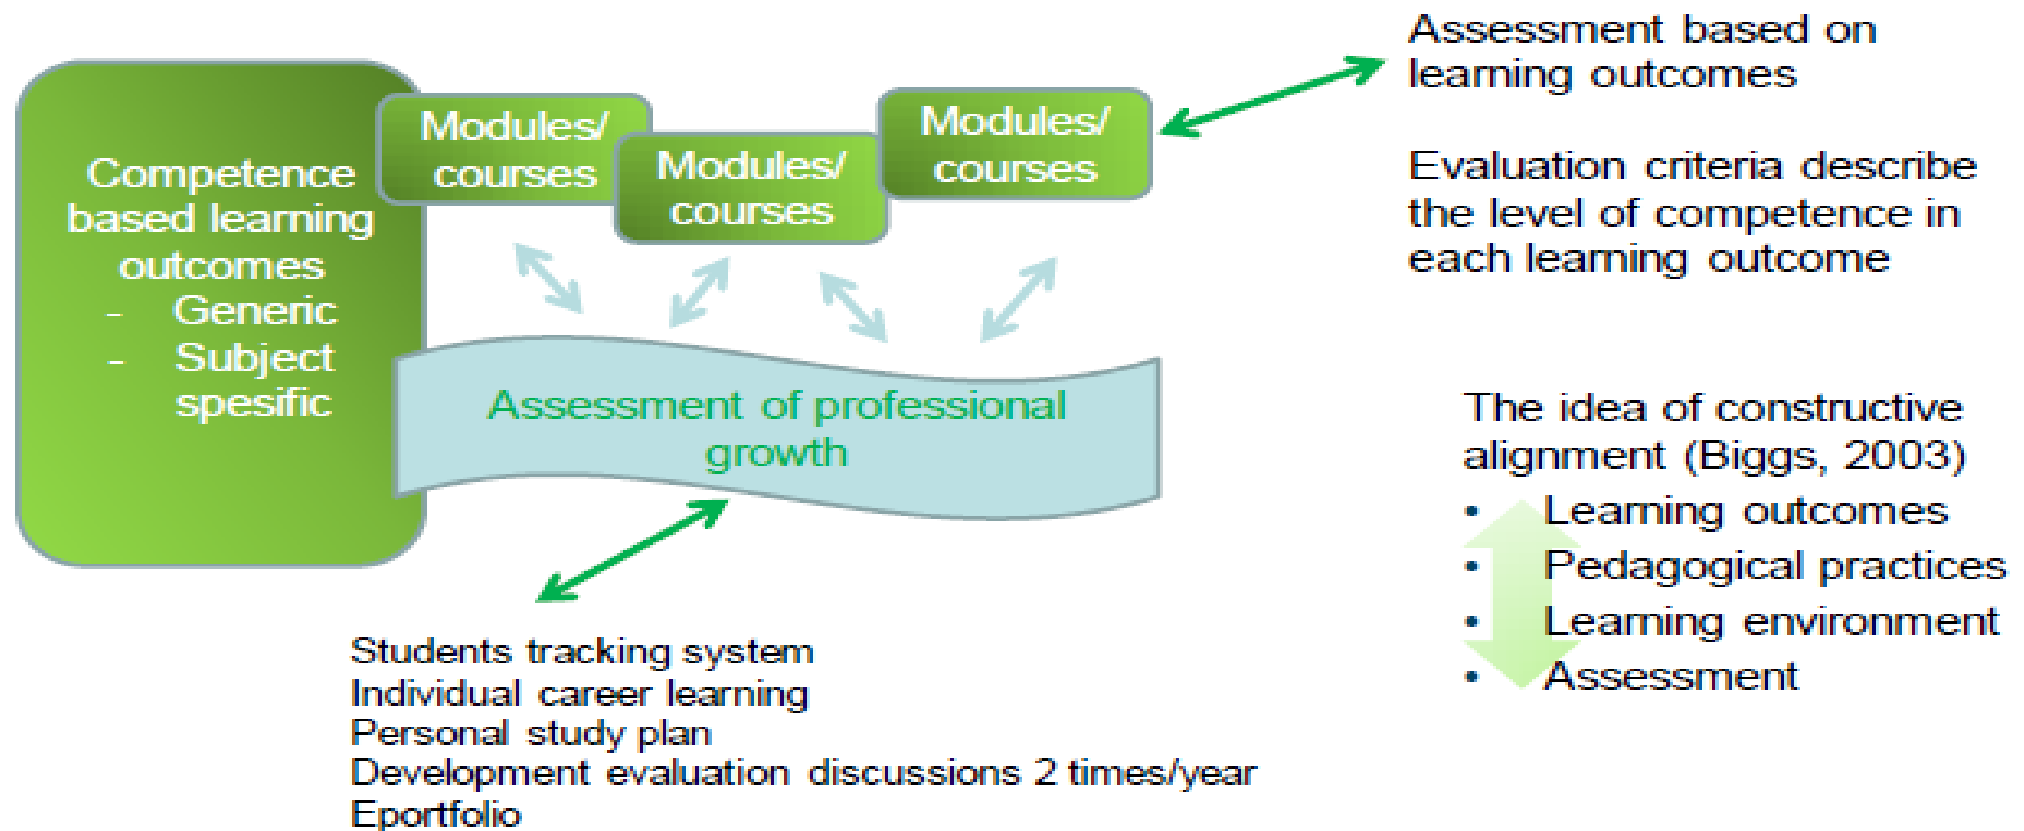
Competence based learning outcomes
- Generic
- Subject spesific

Modules/ courses

Modules/ courses

Modules/ courses

Assessment based on learning outcomes

Evaluation criteria describe the level of competence in each learning outcome

Assessment of professional growth

The idea of constructive alignment (Biggs, 2003)
• Learning outcomes
• Pedagogical practices
• Learning environment
• Assessment

Students tracking system
Individual career learning
Personal study plan
Development evaluation discussions 2 times/year
Eportfolio